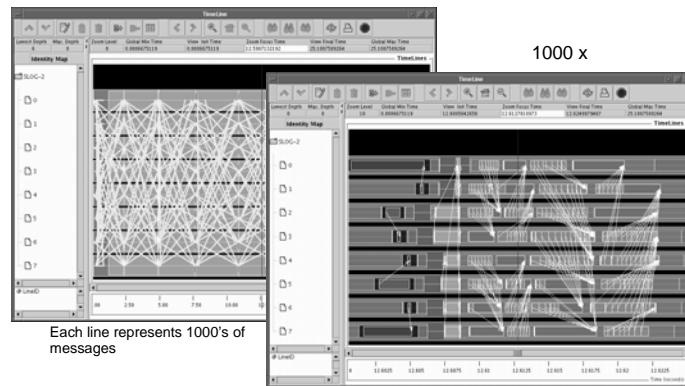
TimeLine

Lowest Depth | Max. Depth | Zoom Level | Global Min Time | View Init Time | Zoom Focus Time | View Final Time | Global Max Time

0 | 0 | 0 | 0.0000675119 | 0.0000675119 | 12.5967513182 | 25.1997509284 | 25.1997509284

Identity Map

TimeLines

SLOG-2

0

1

2

3

4

5

6

7

LineID

0.0 2.50 5.00 7.50 10.00 12

Each line represents 1000's of messages

1000 x

TimeLine

Lowest Depth | Max. Depth | Zoom Level | Global Min Time | View Init Time | Zoom Focus Time | View Final Time | Global Max Time

0 | 0 | 10 | 0.0000675119 | 12.6005042658 | 12.6117818973 | 12.6249379687 | 25.1997509284

Identity Map

TimeLines

SLOG-2

0

1

2

3

4

5

6

7

LineID

12.6025 12.605 12.6075 12.61 12.6125 12.615 12.6175 12.62 12.6225

Time (seconds)